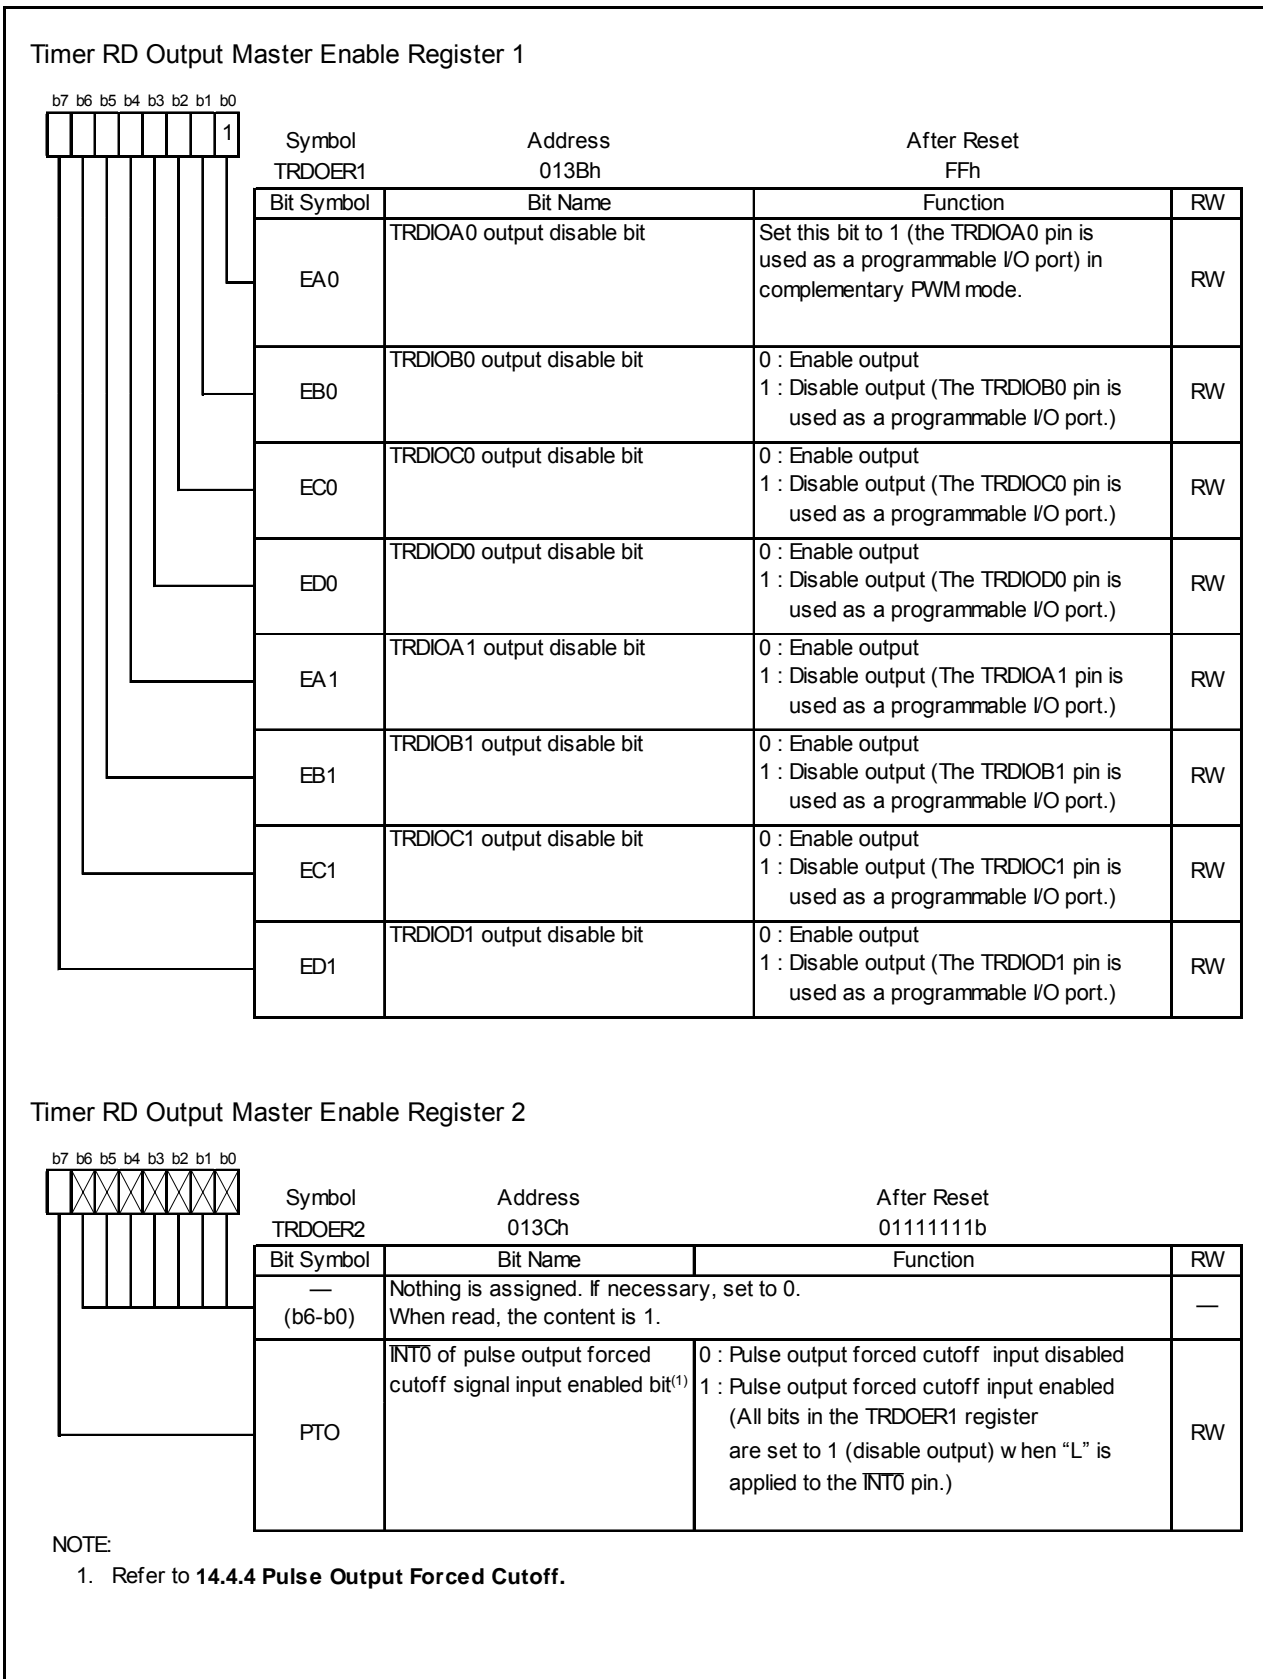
Timer RD Output Master Enable Register 1

b7 b6 b5 b4 b3 b2 b1 b0

1

Symbol TRDOER1

Address 013Bh

After Reset FFh

| Bit Symbol | Bit Name | Function | RW |
|---|---|---|---|
| EA0 | TRDIOA0 output disable bit | Set this bit to 1 (the TRDIOA0 pin is used as a programmable I/O port) in complementary PWM mode. | RW |
| EB0 | TRDIOB0 output disable bit | 0 : Enable output<br>1 : Disable output (The TRDIOB0 pin is used as a programmable I/O port.) | RW |
| EC0 | TRDIOC0 output disable bit | 0 : Enable output<br>1 : Disable output (The TRDIOC0 pin is used as a programmable I/O port.) | RW |
| ED0 | TRDIOD0 output disable bit | 0 : Enable output<br>1 : Disable output (The TRDIOD0 pin is used as a programmable I/O port.) | RW |
| EA1 | TRDIOA1 output disable bit | 0 : Enable output<br>1 : Disable output (The TRDIOA1 pin is used as a programmable I/O port.) | RW |
| EB1 | TRDIOB1 output disable bit | 0 : Enable output<br>1 : Disable output (The TRDIOB1 pin is used as a programmable I/O port.) | RW |
| EC1 | TRDIOC1 output disable bit | 0 : Enable output<br>1 : Disable output (The TRDIOC1 pin is used as a programmable I/O port.) | RW |
| ED1 | TRDIOD1 output disable bit | 0 : Enable output<br>1 : Disable output (The TRDIOD1 pin is used as a programmable I/O port.) | RW |

Timer RD Output Master Enable Register 2

b7 b6 b5 b4 b3 b2 b1 b0

Symbol TRDOER2

Address 013Ch

After Reset 01111111b

| Bit Symbol | Bit Name | Function | RW |
|---|---|---|---|
| — (b6-b0) | Nothing is assigned. If necessary, set to 0. When read, the content is 1. | | — |
| PTO | $\overline{INT0}$ of pulse output forced cutoff signal input enabled bit$^{(1)}$ | 0 : Pulse output forced cutoff input disabled<br>1 : Pulse output forced cutoff input enabled (All bits in the TRDOER1 register are set to 1 (disable output) w hen "L" is applied to the $\overline{INT0}$ pin.) | RW |

NOTE:
1. Refer to 14.4.4 Pulse Output Forced Cutoff.